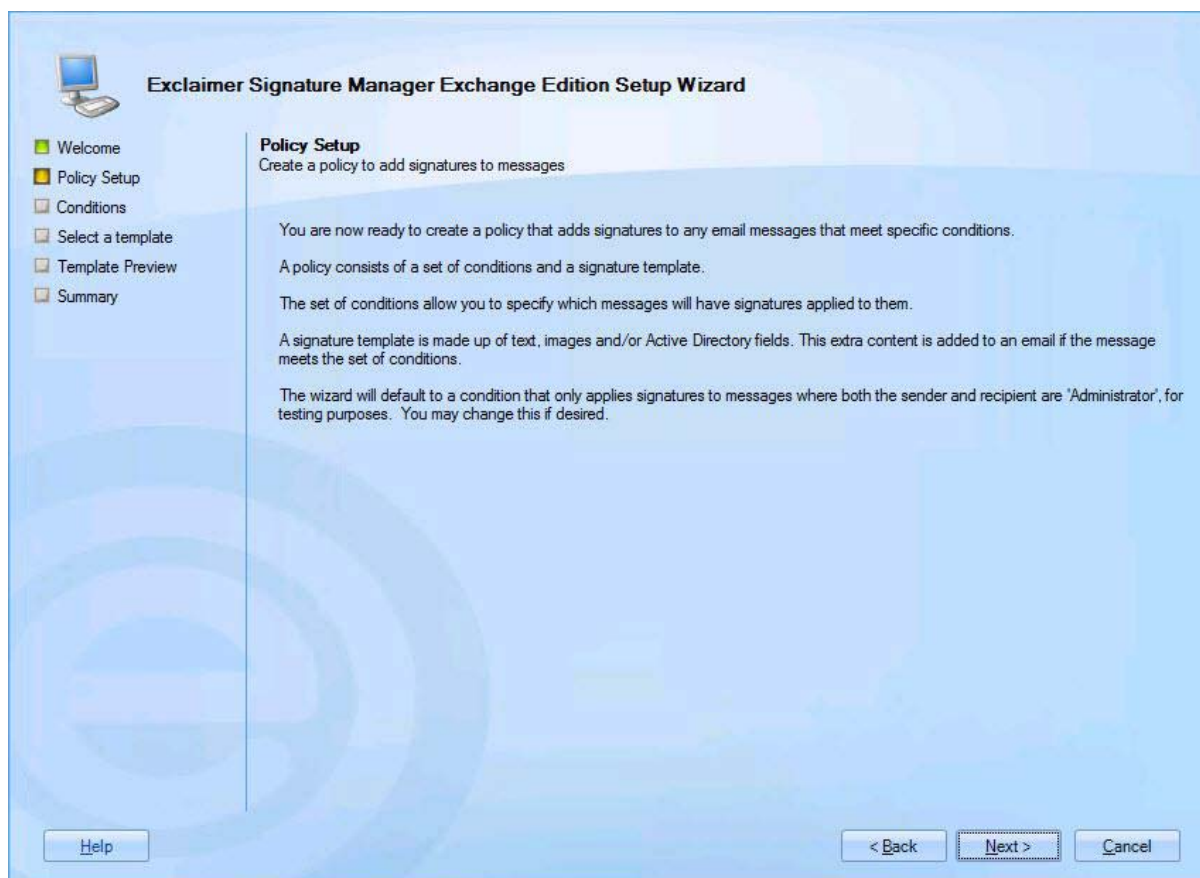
Exclaimer Signature Manager Exchange Edition Setup Wizard

Welcome
Policy Setup
Conditions
Select a template
Template Preview
Summary

Policy Setup
Create a policy to add signatures to messages

You are now ready to create a policy that adds signatures to any email messages that meet specific conditions.

A policy consists of a set of conditions and a signature template.

The set of conditions allow you to specify which messages will have signatures applied to them.

A signature template is made up of text, images and/or Active Directory fields. This extra content is added to an email if the message meets the set of conditions.

The wizard will default to a condition that only applies signatures to messages where both the sender and recipient are 'Administrator', for testing purposes. You may change this if desired.

Help

< Back

Next >

Cancel